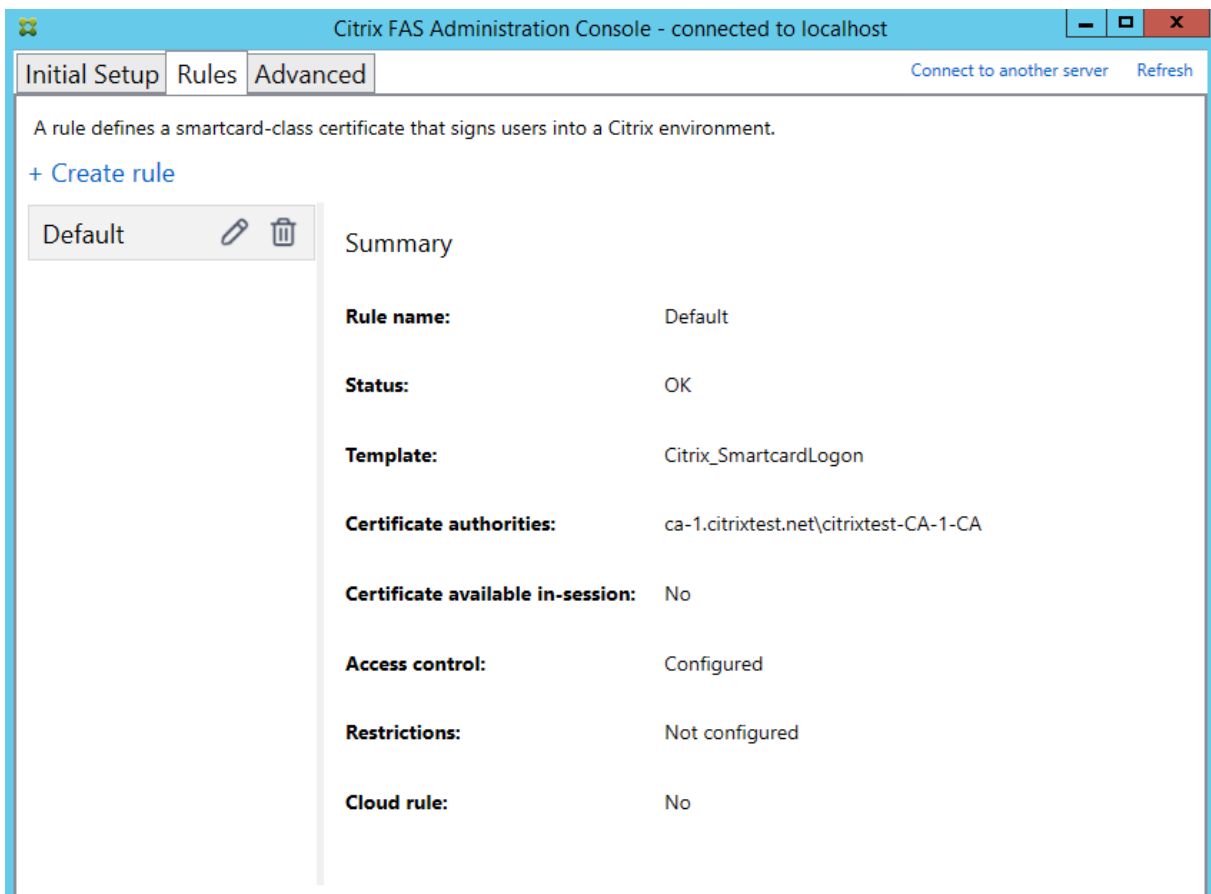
Citrix FAS Administration Console - connected to localhost

Initial Setup Rules Advanced

Connect to another server Refresh

A rule defines a smartcard-class certificate that signs users into a Citrix environment.

+ Create rule

Default

Summary

| | |
|---|---|
| **Rule name:** | Default |
| **Status:** | OK |
| **Template:** | Citrix_SmartcardLogon |
| **Certificate authorities:** | ca-1.citrixtest.net\citrixtest-CA-1-CA |
| **Certificate available in-session:** | No |
| **Access control:** | Configured |
| **Restrictions:** | Not configured |
| **Cloud rule:** | No |